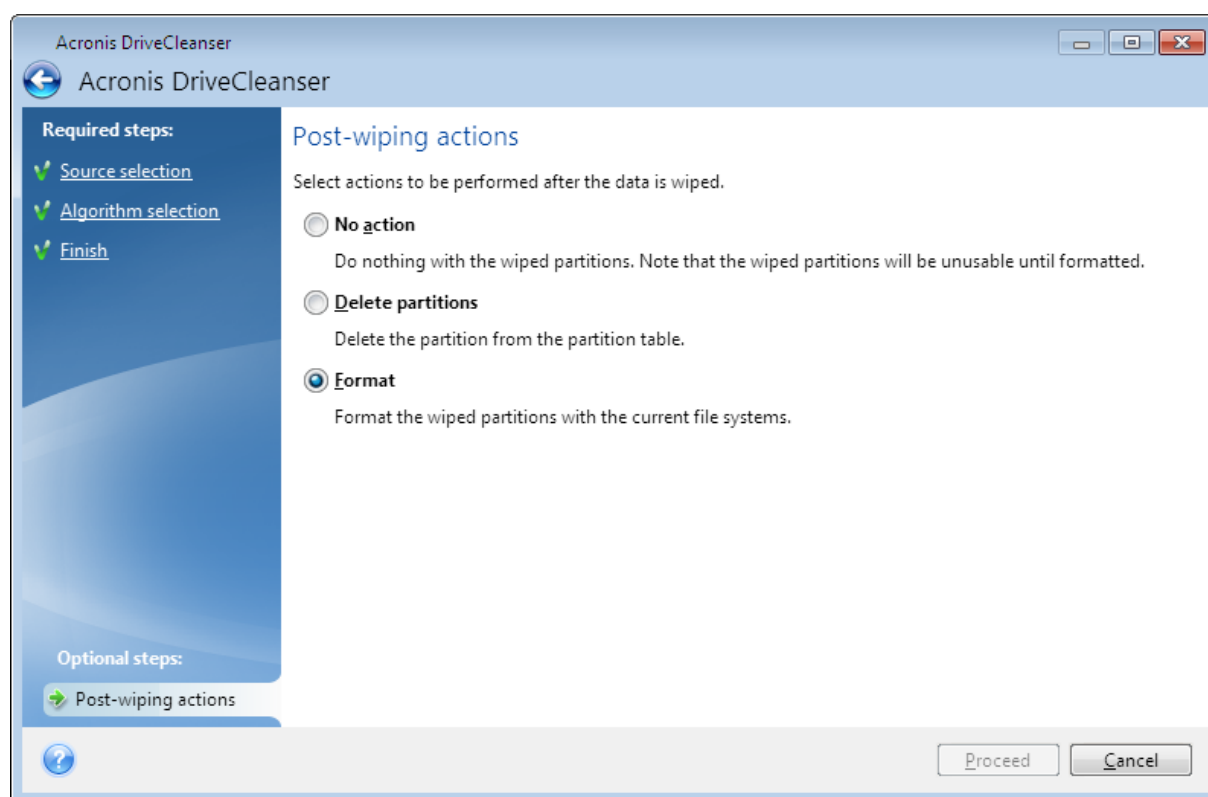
Acronis DriveCleanser

Acronis DriveCleanser

Required steps:

Source selection

Algorithm selection

Finish

Optional steps:

Post-wiping actions

Post-wiping actions

Select actions to be performed after the data is wiped.

No action

Do nothing with the wiped partitions. Note that the wiped partitions will be unusable until formatted.

Delete partitions

Delete the partition from the partition table.

Format

Format the wiped partitions with the current file systems.

Proceed

Cancel